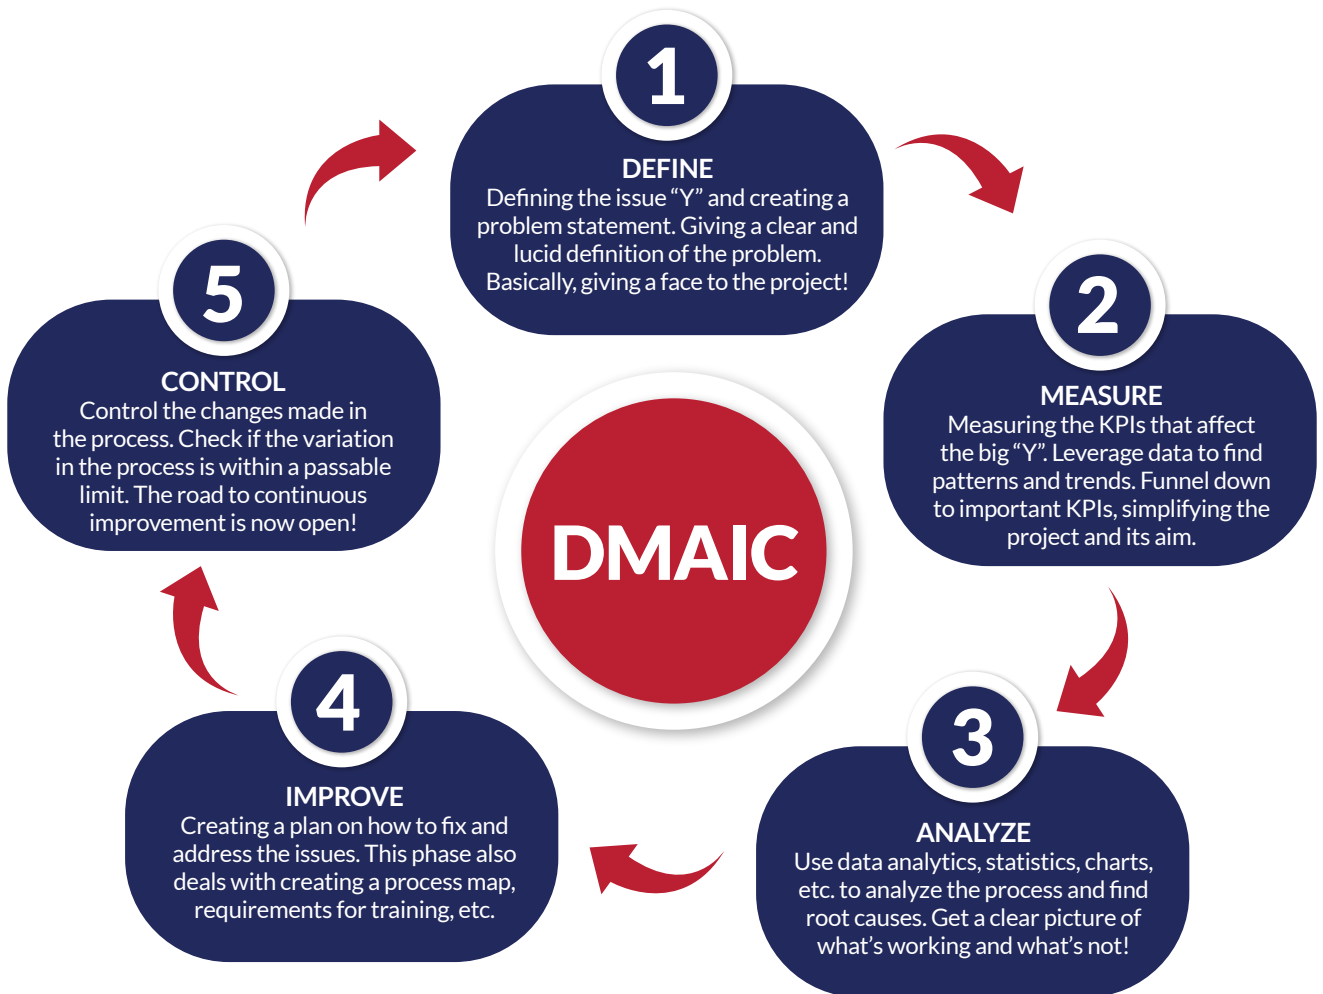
DMAIC

1

DEFINE

Defining the issue “Y” and creating a problem statement. Giving a clear and lucid definition of the problem. Basically, giving a face to the project!

2

MEASURE

Measuring the KPIs that affect the big “Y”. Leverage data to find patterns and trends. Funnel down to important KPIs, simplifying the project and its aim.

3

ANALYZE

Use data analytics, statistics, charts, etc. to analyze the process and find root causes. Get a clear picture of what’s working and what’s not!

4

IMPROVE

Creating a plan on how to fix and address the issues. This phase also deals with creating a process map, requirements for training, etc.

5

CONTROL

Control the changes made in the process. Check if the variation in the process is within a passable limit. The road to continuous improvement is now open!